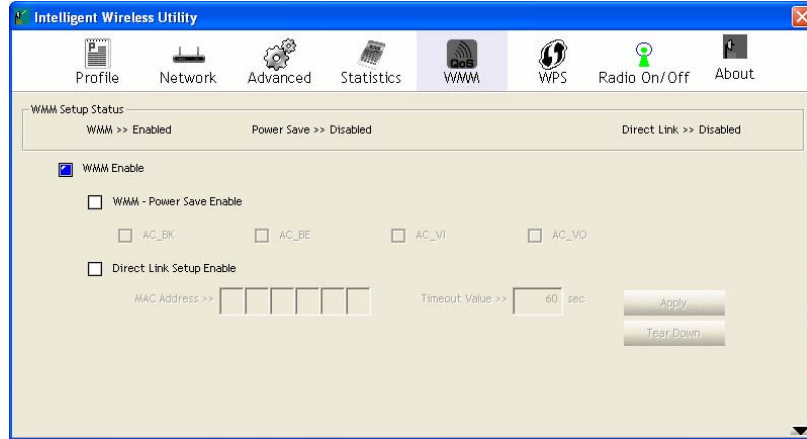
Intelligent Wireless Utility

Profile Network Advanced Statistics QoS WMM WPS Radio On/Off About

WMM Setup Status
WMM >> Enabled Power Save >> Disabled Direct Link >> Disabled

WMM Enable

WMM - Power Save Enable

AC_BK AC_BE AC_VI AC_VO

Direct Link Setup Enable

MAC Address >> Timeout Value >> 60 sec Apply

Tear Down